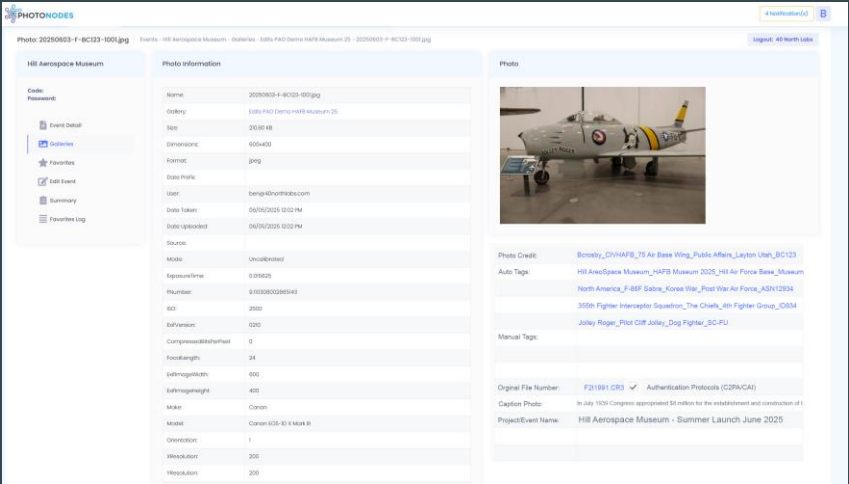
PHOTONODES

4 Notification(s)

B

Photo: 20250603-F-BC123-1001.jpg

Events › Hill Aerospace Museum › Galleries › Edits PAO Demo HAFB Museum 25 › 20250603-F-BC123-1001.jpg

Logout: 40 North Labs

Hill Aerospace Museum

Code:
Password:

Event Detail
Galleries
Favorites
Edit Event
Summary
Favorites Log

Photo Information

| | |
|---|---|
| Name: | 20250603-F-BC123-1001.jpg |
| Gallery: | Edits PAO Demo HAFB Museum 25 |
| Size: | 201.50 kB |
| Dimensions: | 600x400 |
| Format: | jpeg |
| Date Profile: | |
| User: | beng@40northlabs.com |
| Date Taken: | 06/05/2025 12:02 PM |
| Date Uploaded: | 06/05/2025 12:02 PM |
| Source: | |
| Mode: | Uncalibrated |
| ExposureTime: | 0.015625 |
| FNumber: | 9.10308028851143 |
| ISO: | 2500 |
| ExifVersion: | 0210 |
| CompressedBitsPerPixel: | 0 |
| FocalLength: | 24 |
| ExifImageWidth: | 600 |
| ExifImageHeight: | 400 |
| Make: | Canon |
| Model: | Canon EOS-1D X Mark III |
| Orientation: | 1 |
| XResolution: | 200 |
| YResolution: | 200 |

Photo

| | |
|---|---|
| Photo Credit: | Bcrosby_CIV/HAFB_75 Air Base Wing_Public Affairs_Layton Utah_BC123 |
| Auto Tags: | Hill AreoSpace Museum_HAFB Museum 2025_Hill Air Force Base_Museum |
| | North America_F-86F Sabre_Korea War_Post War Air Force_ASN12934 |
| | 355th Fighter Interceptor Squadron_The Chiefs_4th Fighter Group_ID834 |
| | Jolley Roger_Pilot Cliff Jolley_Dog Fighter_SC-FU |
| Manual Tags: | |

Orginal File Number: F2I1881.CR3 ✓ Authentication Protocols (C2PA/CAI)

Caption Photo: In July 1939 Congress appropriated $8 million for the establishment and construction of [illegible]

Project/Event Name: Hill Aerospace Museum - Summer Launch June 2025